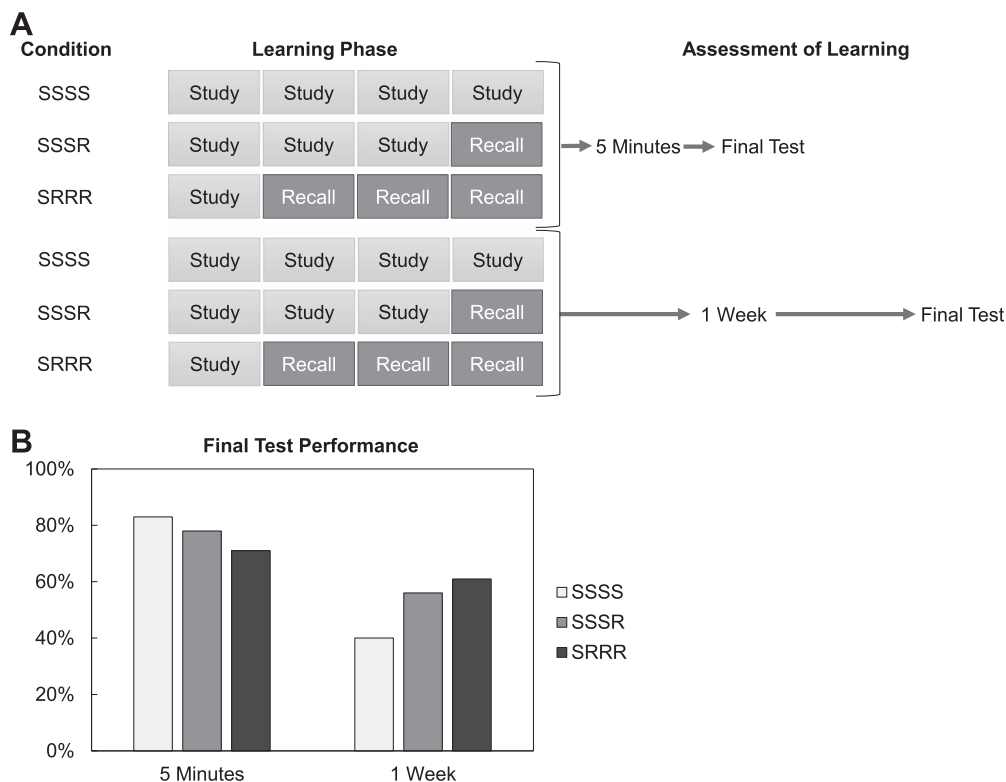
A

| Condition | Learning Phase | | | |
|---|---|---|---|---|
| SSSS | Study | Study | Study | Study |
| SSSR | Study | Study | Study | Recall |
| SRRR | Study | Recall | Recall | Recall |
| SSSS | Study | Study | Study | Study |
| SSSR | Study | Study | Study | Recall |
| SRRR | Study | Recall | Recall | Recall |

Assessment of Learning

5 Minutes → Final Test

1 Week → Final Test

B

Final Test Performance

100%
80%
60%
40%
20%
0%

5 Minutes
1 Week

SSSS
SSSR
SRRR